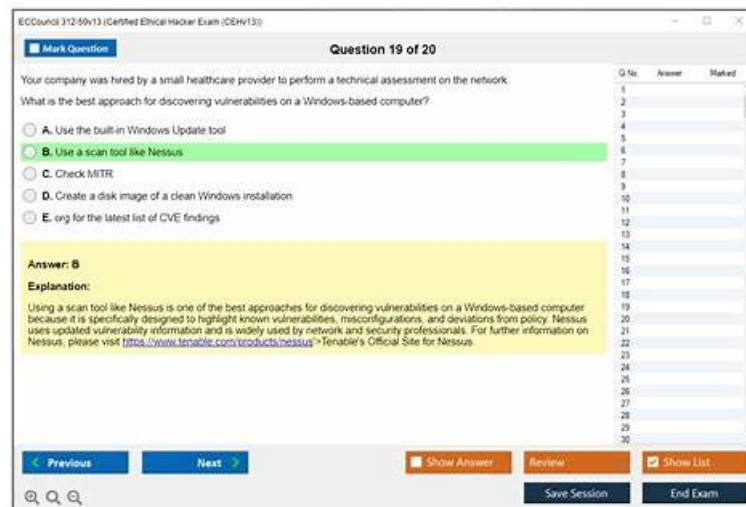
ECCouncil 312-50v13 (Certified Ethical Hacker Exam (CEHv13))

Mark Question

Question 19 of 20

Your company was hired by a small healthcare provider to perform a technical assessment on the network.

What is the best approach for discovering vulnerabilities on a Windows-based computer?

A. Use the built-in Windows Update tool

B. Use a scan tool like Nessus

C. Check MITR

D. Create a disk image of a clean Windows installation

E. org for the latest list of CVE findings

Answer: B

Explanation:

Using a scan tool like Nessus is one of the best approaches for discovering vulnerabilities on a Windows-based computer because it is specifically designed to highlight known vulnerabilities, misconfigurations, and deviations from policy. Nessus uses updated vulnerability information and is widely used by network and security professionals. For further information on Nessus, please visit https://www.tenable.com/products/nessus'>Tenable's Official Site for Nessus.

| Q.No. | Answer | Marked |
|---|---|---|
| 1 | | |
| 2 | | |
| 3 | | |
| 4 | | |
| 5 | | |
| 6 | | |
| 7 | | |
| 8 | | |
| 9 | | |
| 10 | | |
| 11 | | |
| 12 | | |
| 13 | | |
| 14 | | |
| 15 | | |
| 16 | | |
| 17 | | |
| 18 | | |
| 19 | | |
| 20 | | |
| 21 | | |
| 22 | | |
| 23 | | |
| 24 | | |
| 25 | | |
| 26 | | |
| 27 | | |
| 28 | | |
| 29 | | |
| 30 | | |

Previous

Next

Show Answer

Review

Show List

Save Session

End Exam